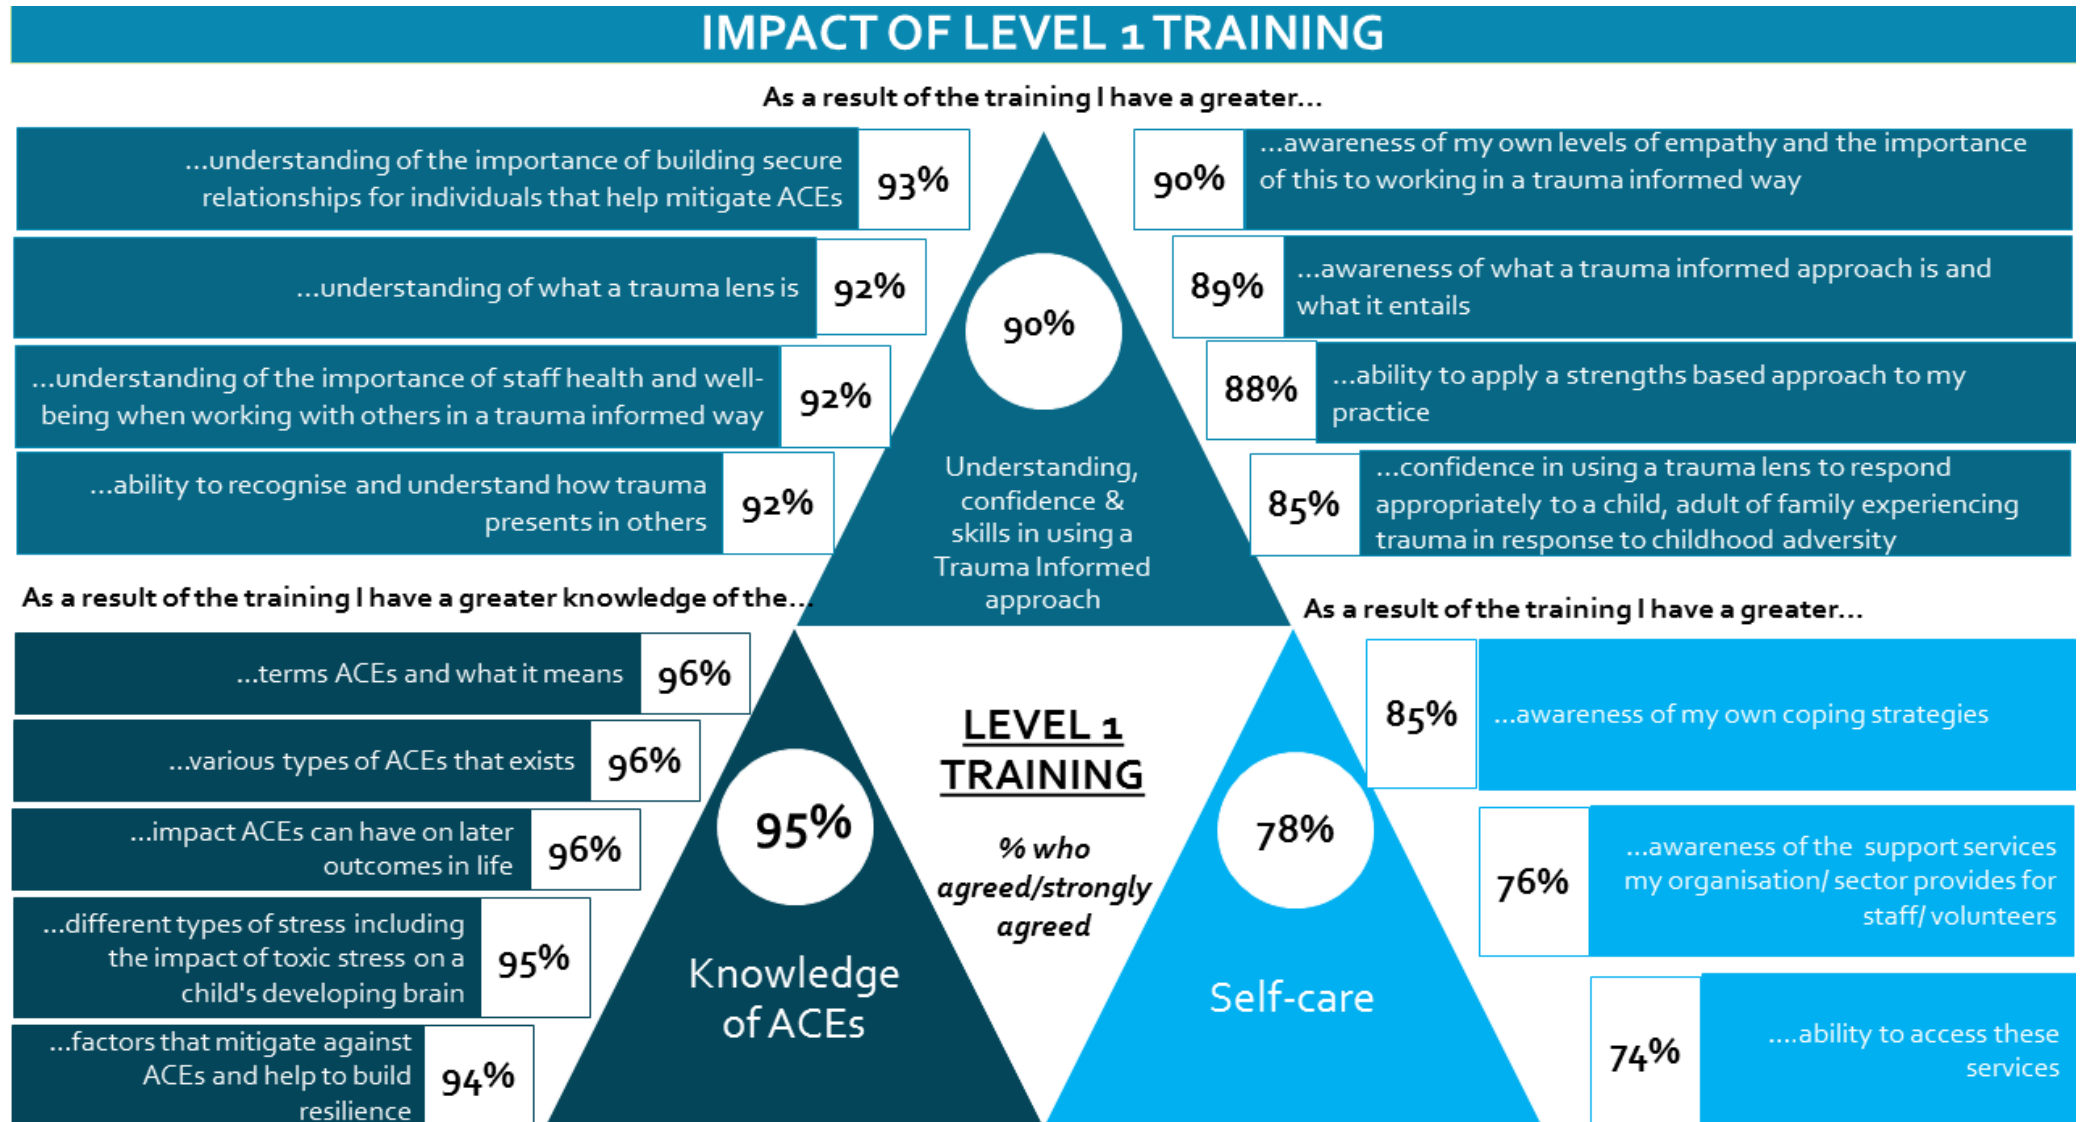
IMPACT OF LEVEL 1 TRAINING

As a result of the training I have a greater...

...understanding of the importance of building secure relationships for individuals that help mitigate ACEs 93%

...understanding of what a trauma lens is 92%

...understanding of the importance of staff health and well-being when working with others in a trauma informed way 92%

...ability to recognise and understand how trauma presents in others 92%

90%

Understanding, confidence & skills in using a Trauma Informed approach

90% ...awareness of my own levels of empathy and the importance of this to working in a trauma informed way

89% ...awareness of what a trauma informed approach is and what it entails

88% ...ability to apply a strengths based approach to my practice

85% ...confidence in using a trauma lens to respond appropriately to a child, adult of family experiencing trauma in response to childhood adversity

As a result of the training I have a greater knowledge of the...

...terms ACEs and what it means 96%

...various types of ACEs that exists 96%

...impact ACEs can have on later outcomes in life 96%

...different types of stress including the impact of toxic stress on a child's developing brain 95%

...factors that mitigate against ACEs and help to build resilience 94%

95%

Knowledge of ACEs

LEVEL 1 TRAINING

% who agreed/strongly agreed

78%

Self-care

As a result of the training I have a greater...

85% ...awareness of my own coping strategies

76% ...awareness of the support services my organisation/ sector provides for staff/ volunteers

74% ....ability to access these services